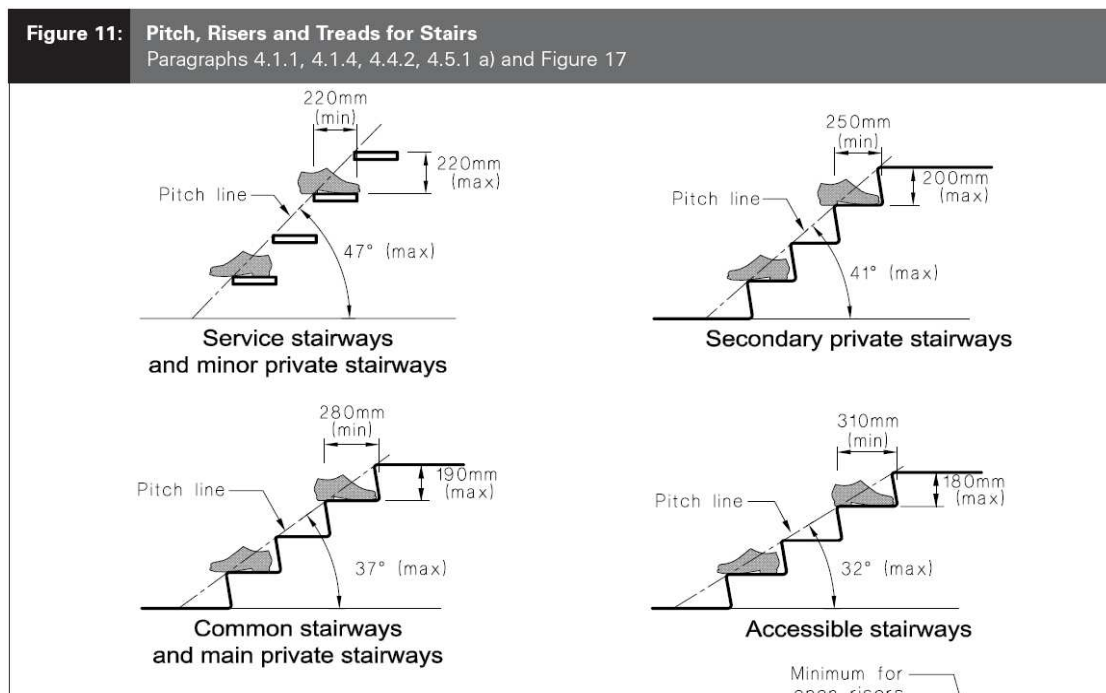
Figure 11: Pitch, Risers and Treads for Stairs
Paragraphs 4.1.1, 4.1.4, 4.4.2, 4.5.1 a) and Figure 17

220mm (min)
220mm (max)
Pitch line
47° (max)
Service stairways and minor private stairways

250mm (min)
200mm (max)
Pitch line
41° (max)
Secondary private stairways

280mm (min)
190mm (max)
Pitch line
37° (max)
Common stairways and main private stairways

310mm (min)
180mm (max)
Pitch line
32° (max)
Accessible stairways

Minimum for open risers